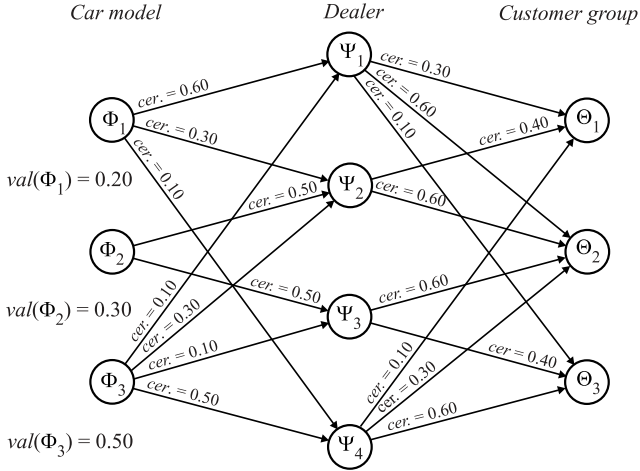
Car model

Dealer

Customer group

$\Phi_1$

$\Phi_2$

$\Phi_3$

$\Psi_1$

$\Psi_2$

$\Psi_3$

$\Psi_4$

$\Theta_1$

$\Theta_2$

$\Theta_3$

$val(\Phi_1) = 0.20$

$val(\Phi_2) = 0.30$

$val(\Phi_3) = 0.50$

cer. = 0.60

cer. = 0.30

cer. = 0.10

cer. = 0.50

cer. = 0.50

cer. = 0.10

cer. = 0.30

cer. = 0.10

cer. = 0.50

cer. = 0.30

cer. = 0.60

cer. = 0.10

cer. = 0.40

cer. = 0.60

cer. = 0.60

cer. = 0.40

cer. = 0.10

cer. = 0.30

cer. = 0.60